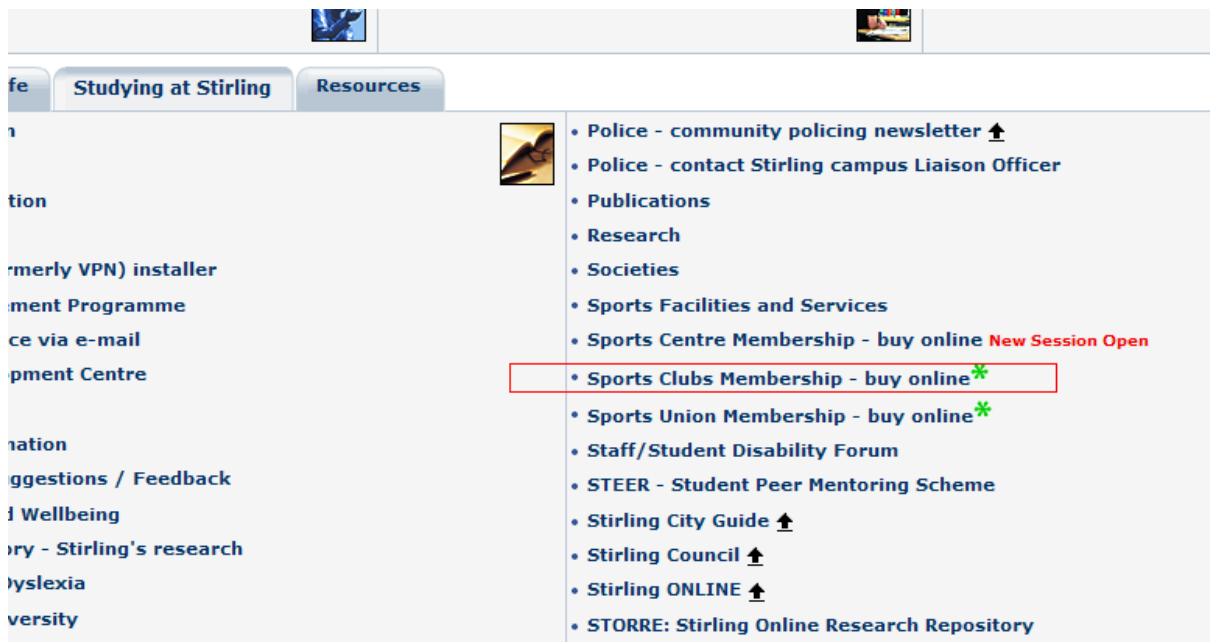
fe | Studying at Stirling | Resources

n

tion

rmerly VPN) installer
ement Programme
ce via e-mail
pment Centre

nation
ggestions / Feedback
d Wellbeing
ory - Stirling's research
Dyslexia
versity

• Police - community policing newsletter
• Police - contact Stirling campus Liaison Officer
• Publications
• Research
• Societies
• Sports Facilities and Services
• Sports Centre Membership - buy online New Session Open
• Sports Clubs Membership - buy online *
• Sports Union Membership - buy online *
• Staff/Student Disability Forum
• STEER - Student Peer Mentoring Scheme
• Stirling City Guide
• Stirling Council
• Stirling ONLINE
• STORRE: Stirling Online Research Repository